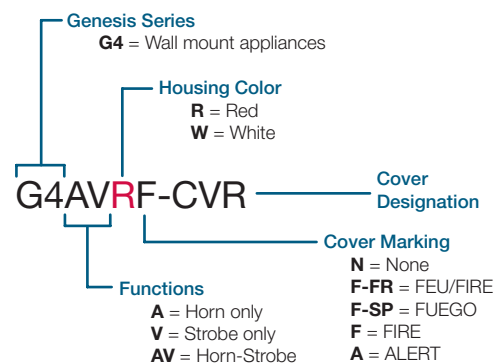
Genesis Series
**G4** = Wall mount appliances

Housing Color
**R** = Red
**W** = White

G4AVRF-CVR

Cover Designation

Cover Marking
**N** = None
**F-FR** = FEU/FIRE
**F-SP** = FUEGO
**F** = FIRE
**A** = ALERT

Functions
**A** = Horn only
**V** = Strobe only
**AV** = Horn-Strobe